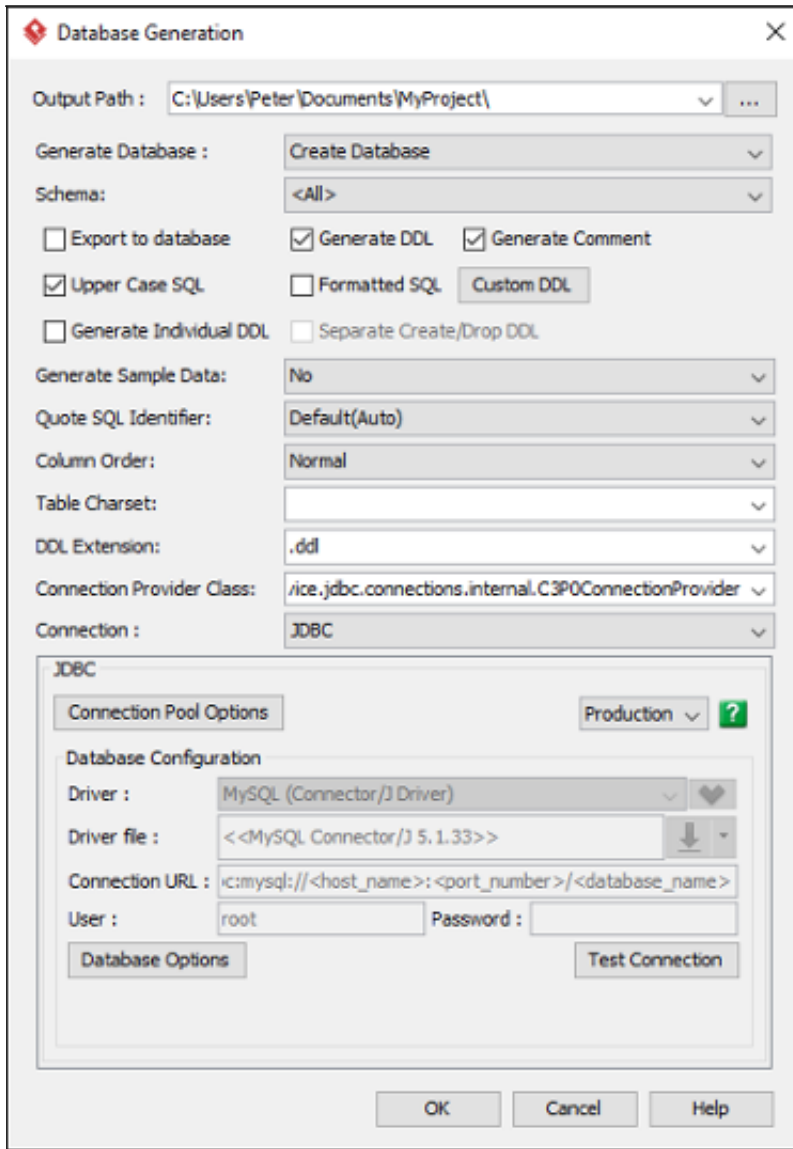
Database Generation

Output Path : C:\Users\Peter\Documents\MyProject\ ...

Generate Database : Create Database

Schema: <All>

Export to database
Generate DDL
Generate Comment
Upper Case SQL
Formatted SQL
Custom DDL
Generate Individual DDL
Separate Create/Drop DDL

Generate Sample Data: No

Quote SQL Identifier: Default(Auto)

Column Order: Normal

Table Charset:

DDL Extension: .ddl

Connection Provider Class: /ice.jdbc.connections.internal.C3P0ConnectionProvider

Connection : JDBC

JDBC

Connection Pool Options

Production ?

Database Configuration

Driver : MySQL (Connector/J Driver)

Driver file : <<MySQL Connector/J 5.1.33>>

Connection URL : ›c:mysql://<host_name>:<port_number>/<database_name>

User : root

Password :

Database Options

Test Connection

OK

Cancel

Help